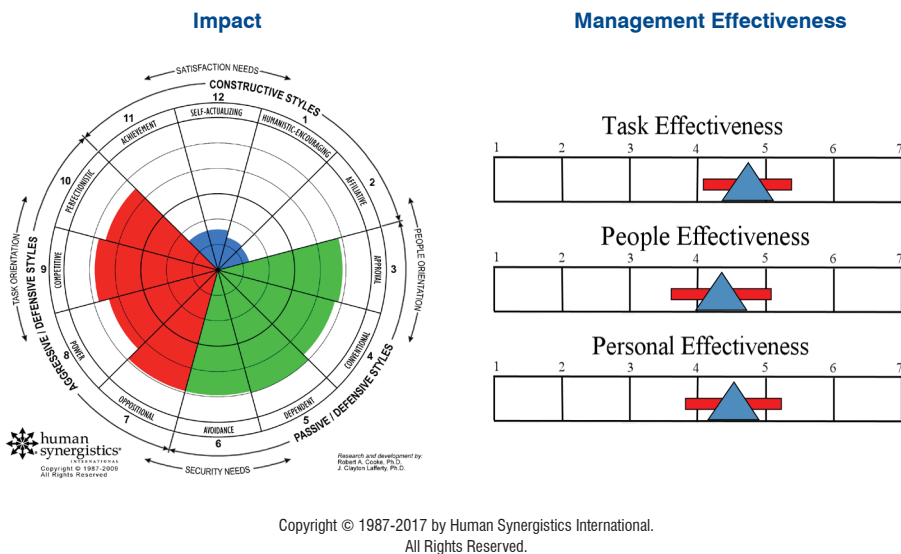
Impact

SATISFACTION NEEDS
CONSTRUCTIVE STYLES
12
SELF-ACTUALIZING
1
HUMANISTIC-ENCOURAGING
11
ACHIEVEMENT
2
AFFILIATIVE
10
PERFECTIONISTIC
3
APPROVAL
9
COMPETITIVE
4
CONVENTIONAL
8
POWER
5
DEPENDENT
7
OPPOSITIONAL
6
AVOIDANCE
TASK ORIENTATION
PEOPLE ORIENTATION
AGGRESSIVE / DEFENSIVE STYLES
PASSIVE / DEFENSIVE STYLES
SECURITY NEEDS

human synergistics INTERNATIONAL
Copyright © 1987-2009
All Rights Reserved

Research and development by:
Robert A. Cooke, Ph.D.
J. Clayton Lafferty, Ph.D.

Management Effectiveness

Task Effectiveness
1 2 3 4 5 6 7

People Effectiveness
1 2 3 4 5 6 7

Personal Effectiveness
1 2 3 4 5 6 7

Copyright © 1987-2017 by Human Synergistics International.
All Rights Reserved.